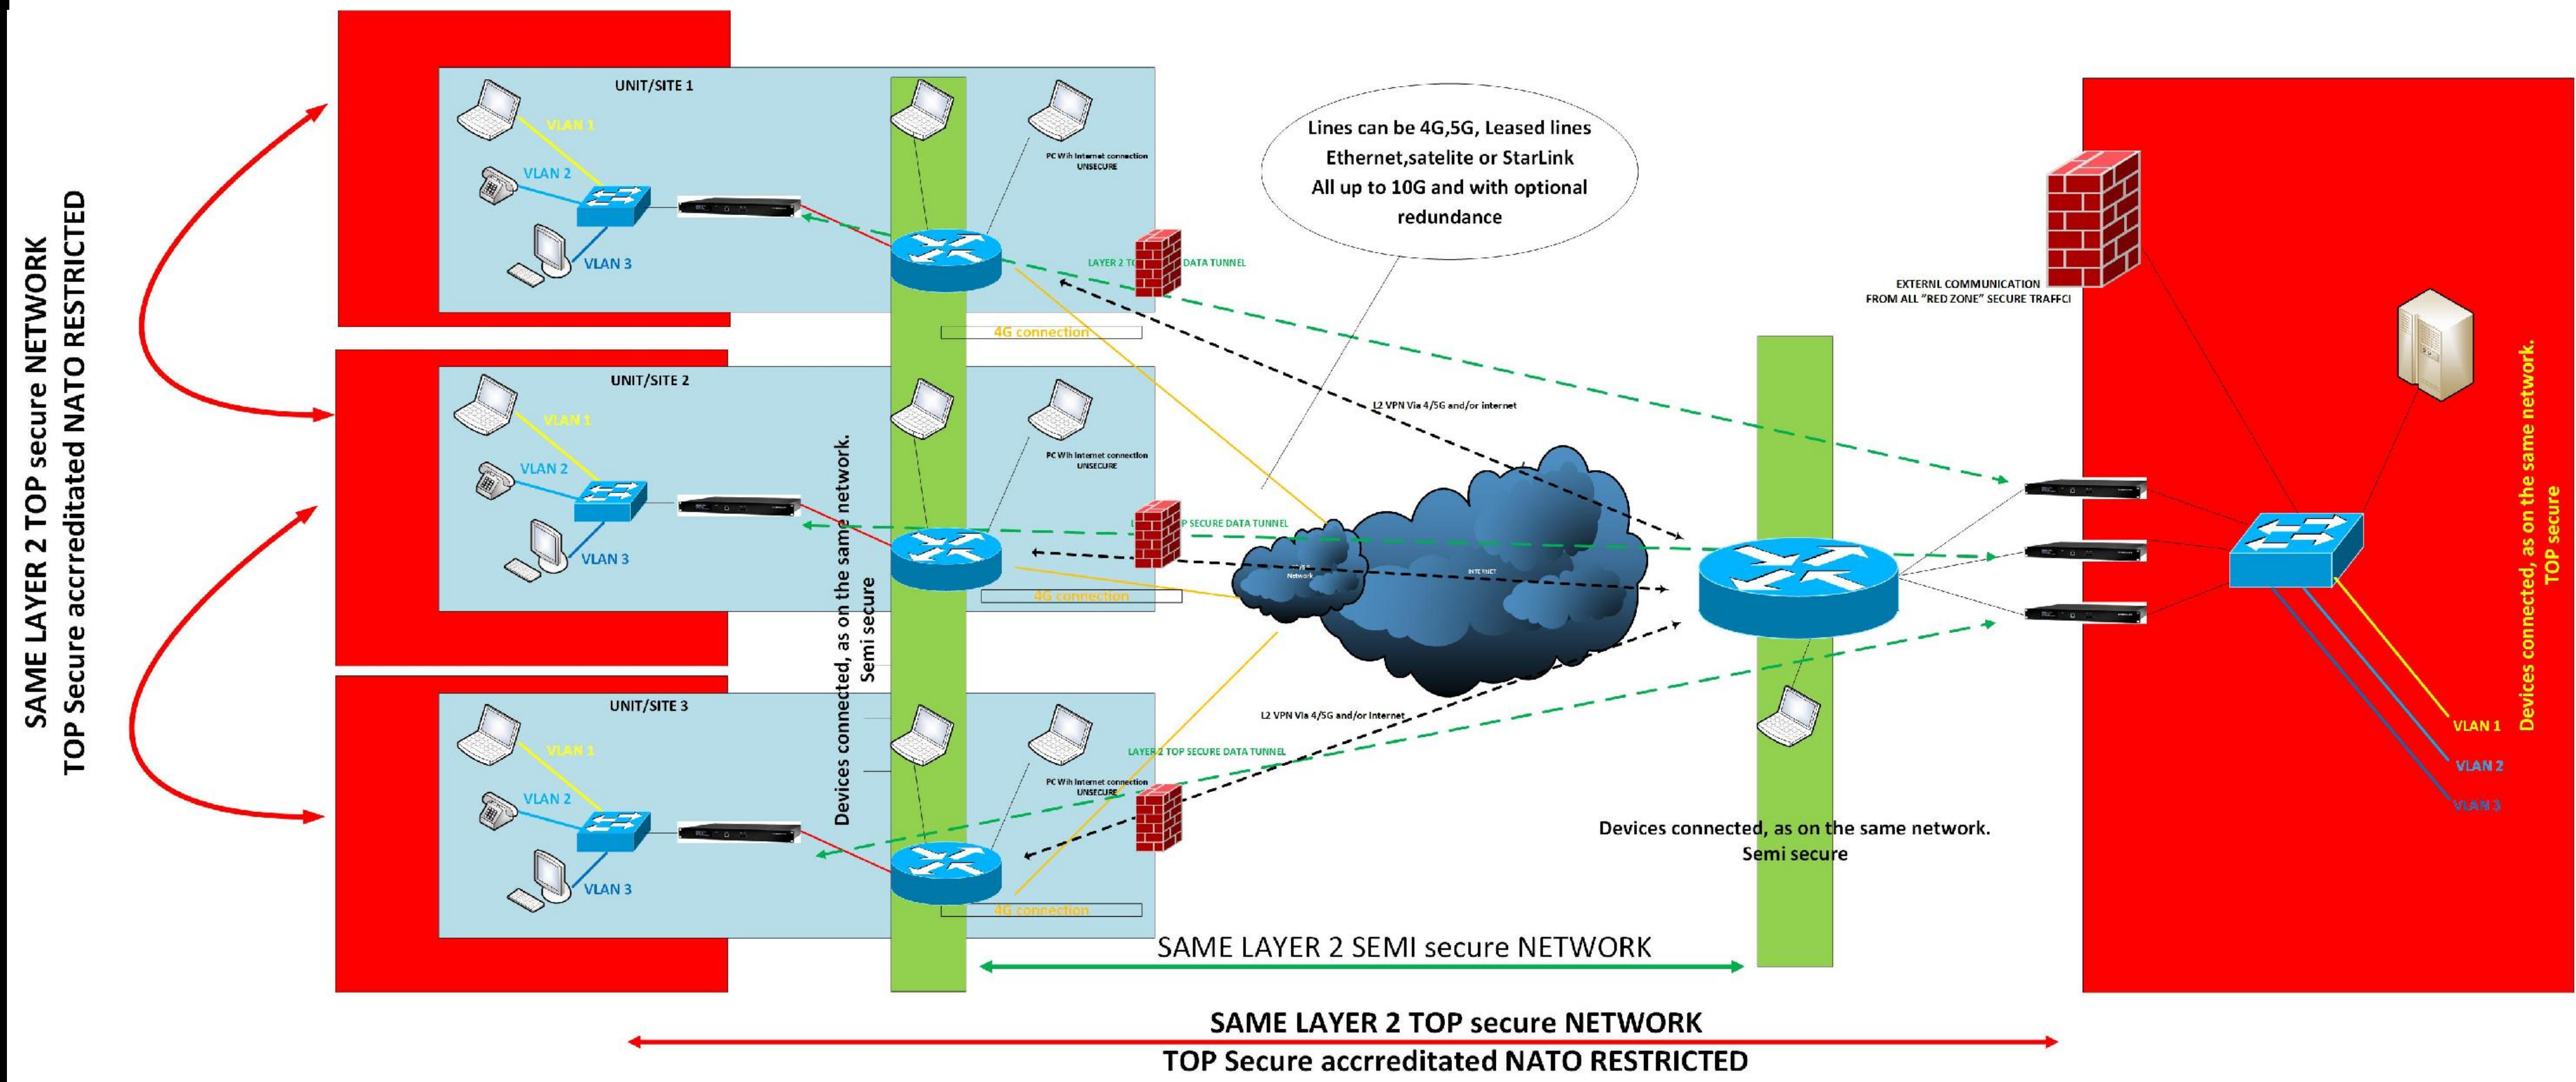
SAME LAYER 2 TOP secure NETWORK
TOP Secure accrreditated NATO RESTRICTED

UNIT/SITE 1
VLAN 1
VLAN 2
VLAN 3
PC Wih Internet connection
UNSECURE
LAYER 2 TO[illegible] DATA TUNNEL
4G connection

UNIT/SITE 2
VLAN 1
VLAN 2
VLAN 3
PC Wih Internet connection
UNSECURE
L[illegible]P SECURE DATA TUNNEL
4G connection

UNIT/SITE 3
VLAN 1
VLAN 2
VLAN 3
PC Wih Internet connection
UNSECURE
LAYER 2 TOP SECURE DATA TUNNEL
4G connection

Devices connected, as on the same network.
Semi secure

Lines can be 4G,5G, Leased lines Ethernet,satelite or StarLink All up to 10G and with optional redundance

L2 VPN Via 4/5G and/or internet
L2 VPN Via 4/5G and/or Internet
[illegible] Network
INTERNET

EXTERNL COMMUNICATION
FROM ALL "RED ZONE" SECURE TRAFFCI

Devices connected, as on the same network.
TOP secure

VLAN 1
VLAN 2
VLAN 3

Devices connected, as on the same network.
Semi secure

SAME LAYER 2 SEMI secure NETWORK

SAME LAYER 2 TOP secure NETWORK
TOP Secure accrreditated NATO RESTRICTED